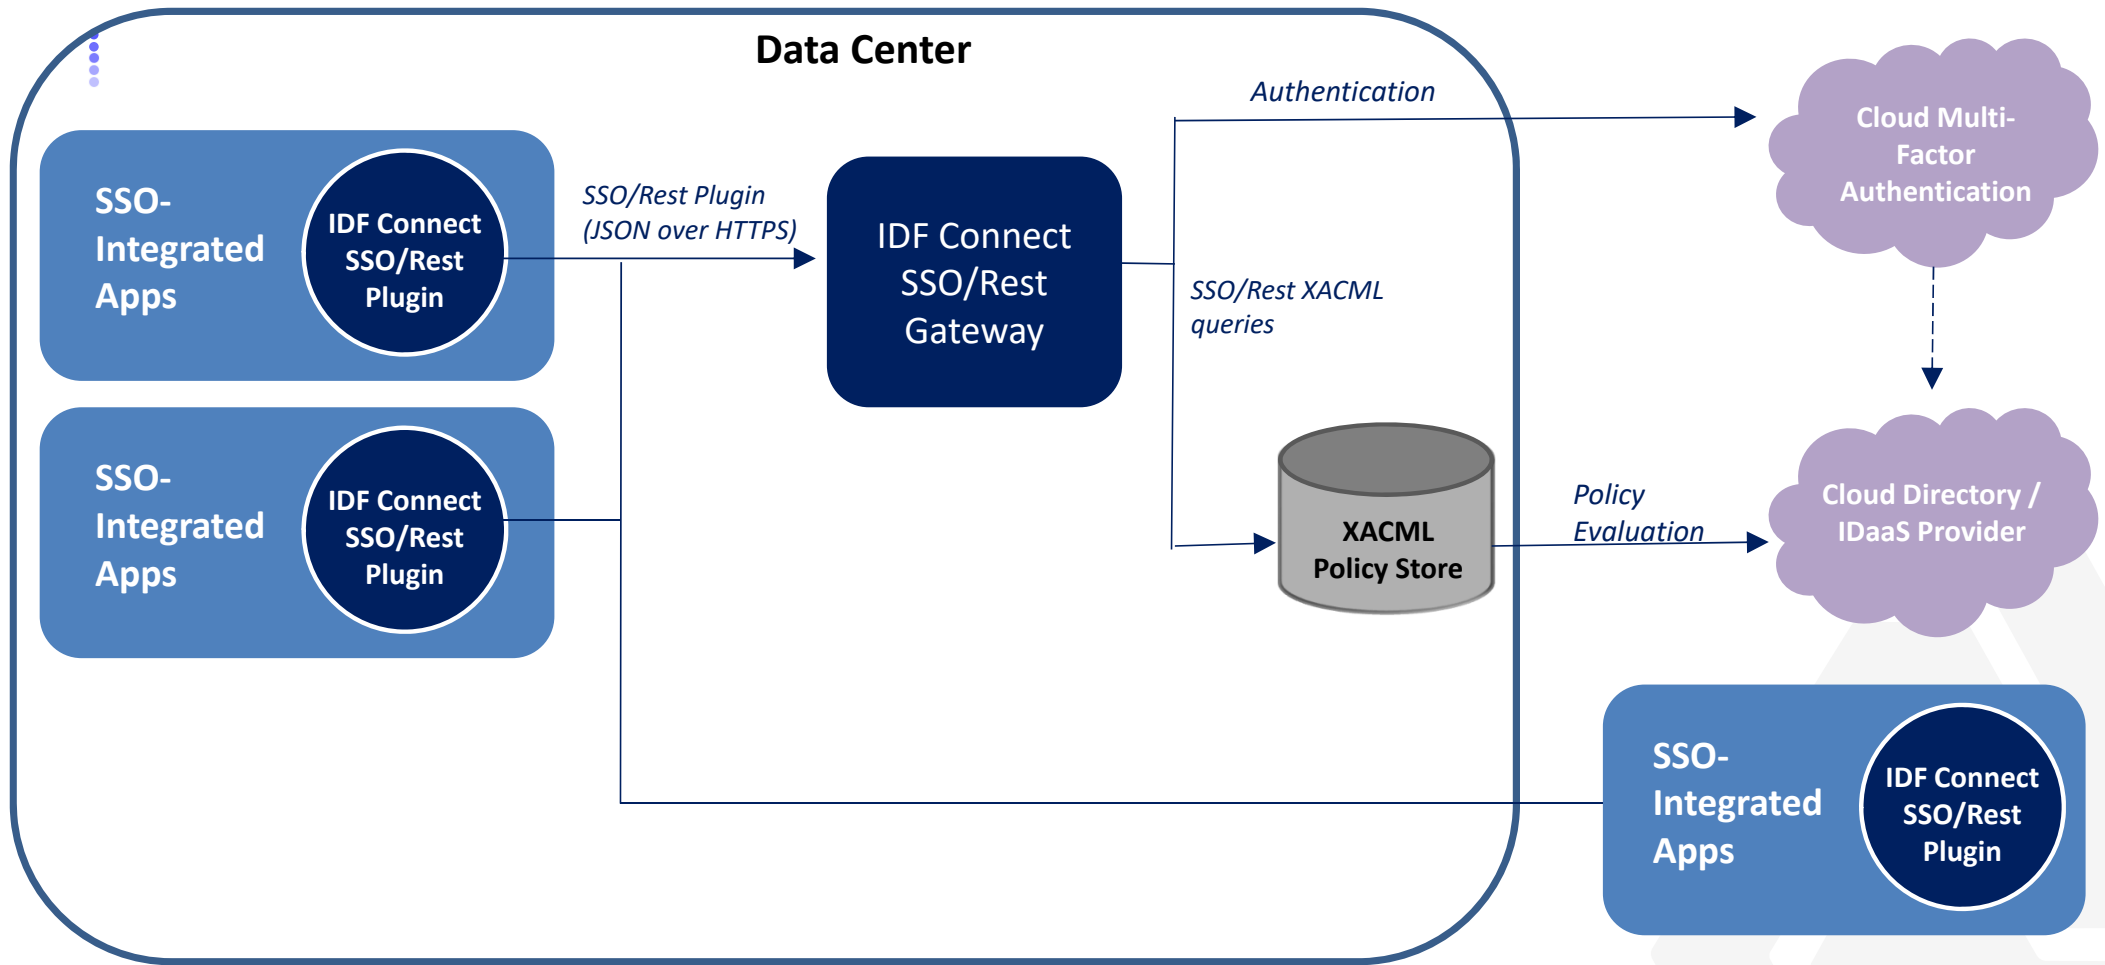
Data Center

SSO-Integrated Apps

IDF Connect SSO/Rest Plugin

SSO/Rest Plugin (JSON over HTTPS)

IDF Connect SSO/Rest Gateway

Authentication

Cloud Multi-Factor Authentication

SSO/Rest XACML queries

SSO-Integrated Apps

IDF Connect SSO/Rest Plugin

XACML Policy Store

Policy Evaluation

Cloud Directory / IDaaS Provider

SSO-Integrated Apps

IDF Connect SSO/Rest Plugin